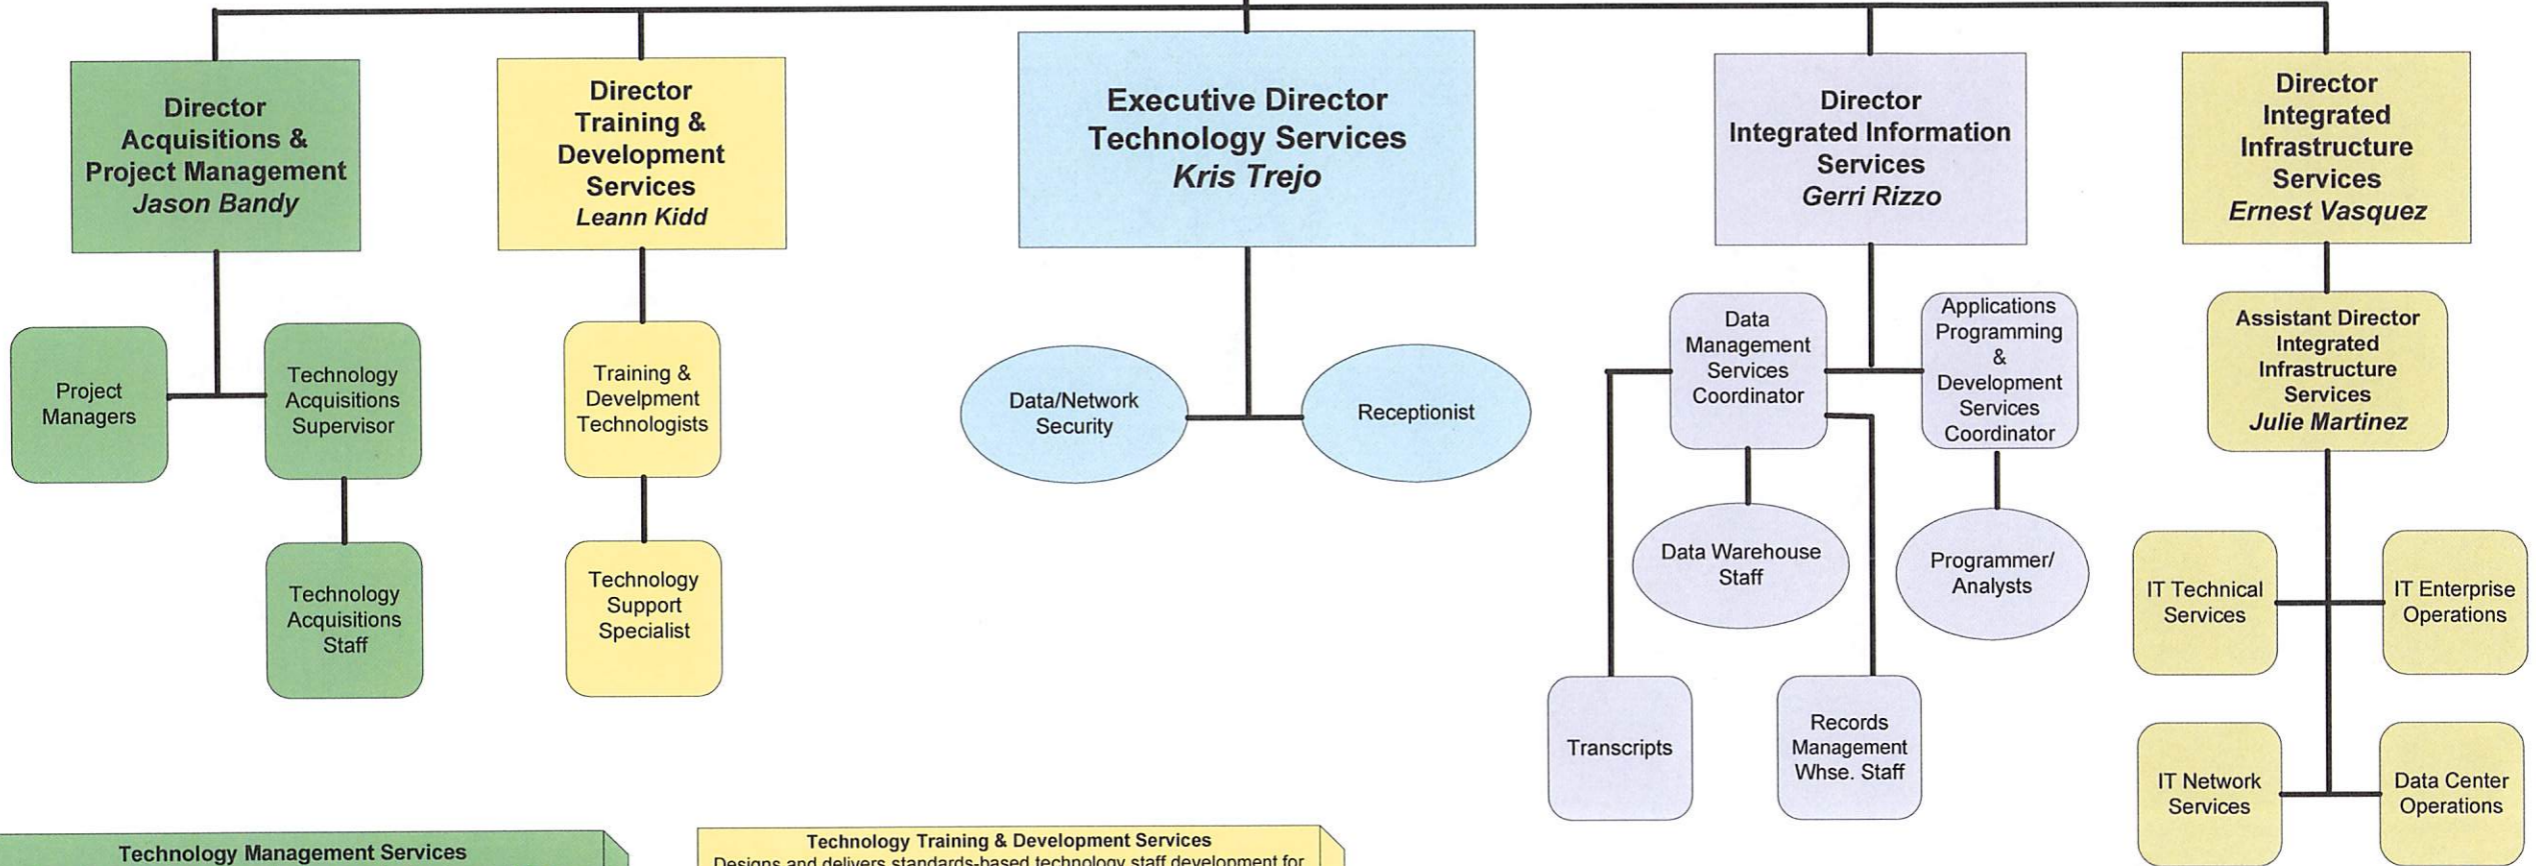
Director
Acquisitions &
Project Management
Jason Bandy

Director
Training &
Development
Services
Leann Kidd

Executive Director
Technology Services
Kris Trejo

Director
Integrated Information
Services
Gerri Rizzo

Director
Integrated
Infrastructure
Services
Ernest Vasquez

Project Managers

Technology Acquisitions Supervisor

Technology Acquisitions Staff

Training & Develpment Technologists

Technology Support Specialist

Data/Network Security

Receptionist

Data Management Services Coordinator

Applications Programming & Development Services Coordinator

Data Warehouse Staff

Programmer/ Analysts

Transcripts

Records Management Whse. Staff

Assistant Director
Integrated
Infrastructure
Services
Julie Martinez

IT Technical Services

IT Enterprise Operations

IT Network Services

Data Center Operations

Technology Management Services

Technology Training & Development Services
Designs and delivers standards-based technology staff development for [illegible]